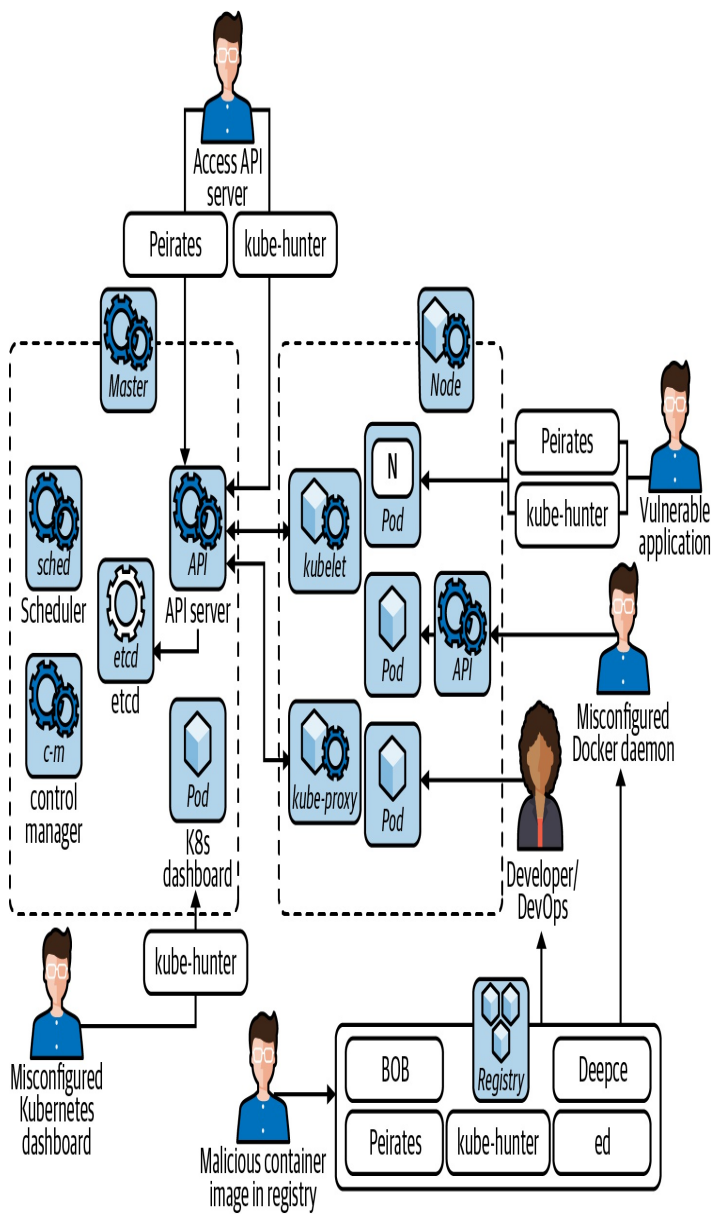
Access API server

Peirates

kube-hunter

Master

Node

Peirates

kube-hunter

Vulnerable application

N

Pod

sched

Scheduler

API

API server

kubelet

etcd

etcd

Pod

API

Misconfigured Docker daemon

c-m

control manager

Pod

K8s dashboard

kube-proxy

Pod

Developer/ DevOps

kube-hunter

Misconfigured Kubernetes dashboard

Registry

BOB

Deepce

Peirates

kube-hunter

ed

Malicious container image in registry